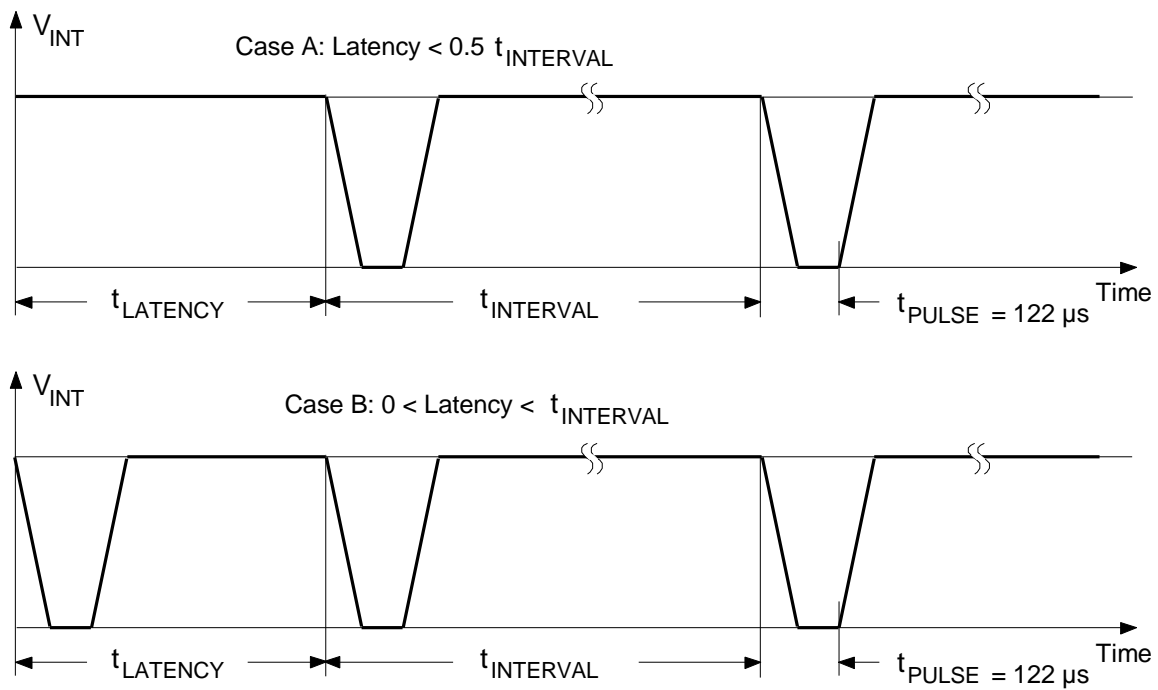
$V_{INT}$

Case A: Latency < 0.5 $t_{INTERVAL}$

$t_{LATENCY}$

$t_{INTERVAL}$

$t_{PULSE}$ = 122 µs

Time

$V_{INT}$

Case B: 0 < Latency < $t_{INTERVAL}$

$t_{LATENCY}$

$t_{INTERVAL}$

$t_{PULSE}$ = 122 µs

Time